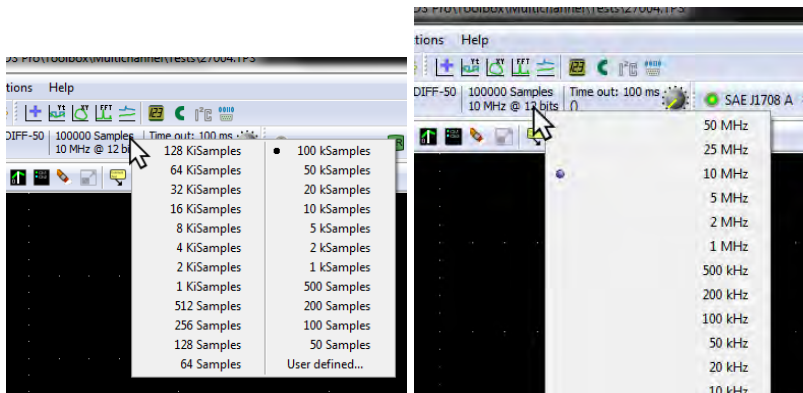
S Pro\Toolbox\Multichannel\Tests\27004.TPS

tions Help

DIFF-50 100000 Samples 10 MHz @ 12 bits Time out: 100 ms

128 KiSamples
64 KiSamples
32 KiSamples
16 KiSamples
8 KiSamples
4 KiSamples
2 KiSamples
1 KiSamples
512 Samples
256 Samples
128 Samples
64 Samples

100 kSamples
50 kSamples
20 kSamples
10 kSamples
5 kSamples
2 kSamples
1 kSamples
500 Samples
200 Samples
100 Samples
50 Samples
User defined...

S Pro\Toolbox\Multichannel\Tests\27004.TPS

tions Help

DIFF-50 100000 Samples 10 MHz @ 12 bits Time out: 100 ms 0 SAE J1708 A

50 MHz
25 MHz
10 MHz
5 MHz
2 MHz
1 MHz
500 kHz
200 kHz
100 kHz
50 kHz
20 kHz
10 kHz